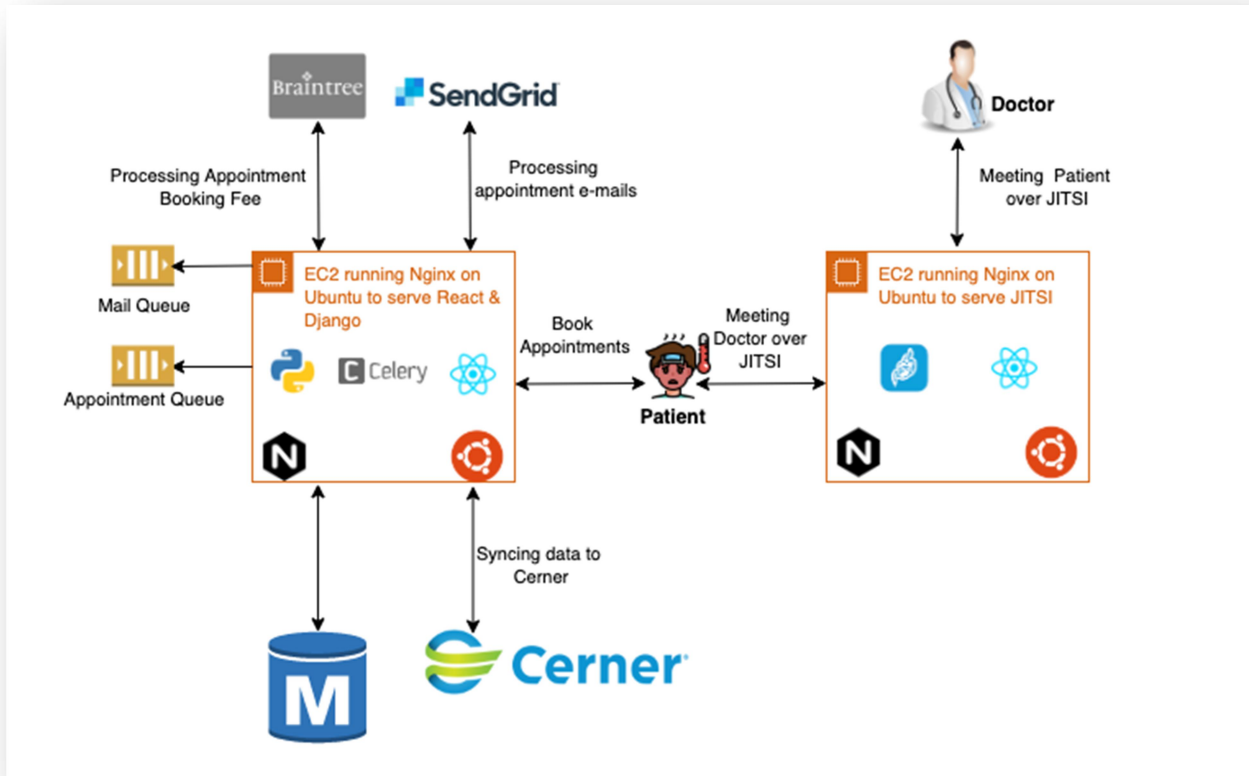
Braintree

SendGrid

Doctor

Processing Appointment Booking Fee

Processing appointment e-mails

Meeting Patient over JITSI

Mail Queue

EC2 running Nginx on Ubuntu to serve React & Django

EC2 running Nginx on Ubuntu to serve JITSI

Appointment Queue

Celery

Book Appointments

Meeting Doctor over JITSI

Patient

Syncing data to Cerner

M

Cerner